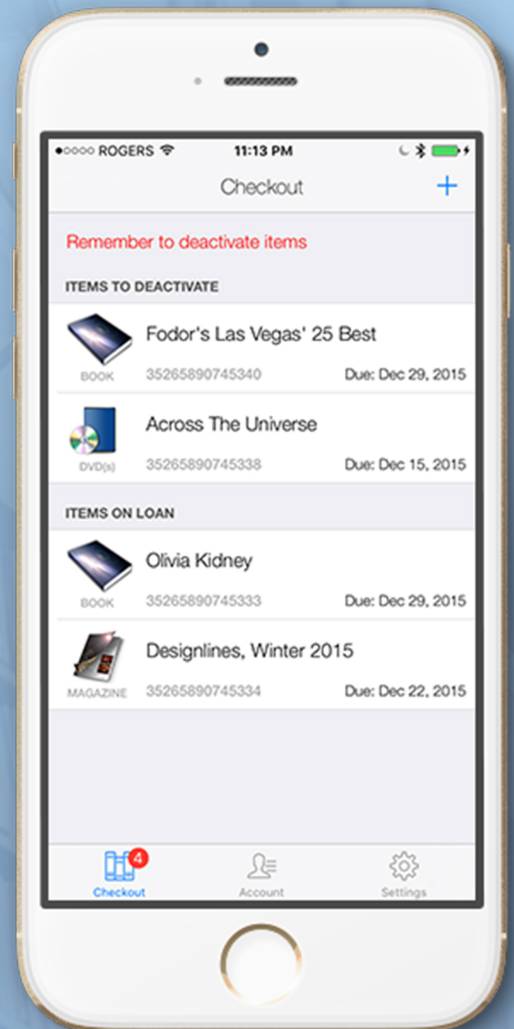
●○○○○ ROGERS 11:13 PM

Checkout +

Remember to deactivate items

ITEMS TO DEACTIVATE

Fodor's Las Vegas' 25 Best
BOOK 35265890745340 Due: Dec 29, 2015

Across The Universe
DVD(s) 35265890745338 Due: Dec 15, 2015

ITEMS ON LOAN

Olivia Kidney
BOOK 35265890745333 Due: Dec 29, 2015

Designlines, Winter 2015
MAGAZINE 35265890745334 Due: Dec 22, 2015

4
Checkout Account Settings